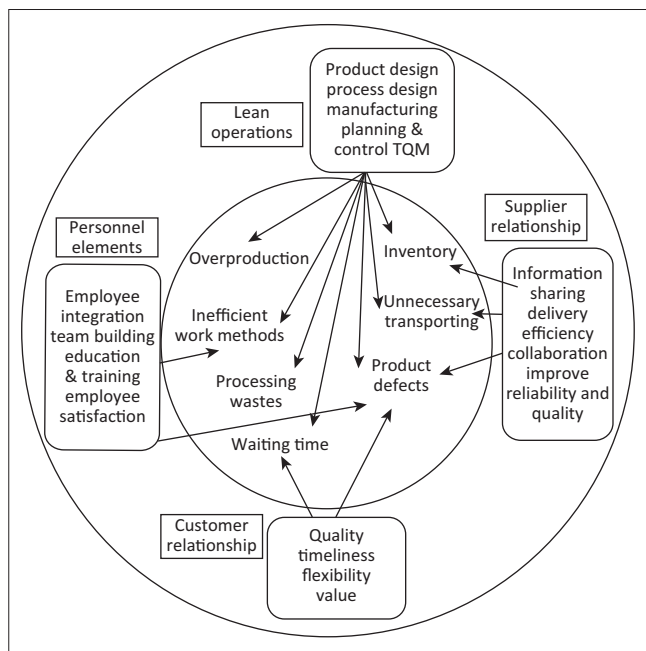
Lean operations

Product design process design manufacturing planning & control TQM

Supplier relationship

Personnel elements

Overproduction

Inventory

Employee integration team building education & training employee satisfaction

Inefficient work methods

Unnecessary transporting

Information sharing delivery efficiency collaboration improve reliability and quality

Processing wastes

Product defects

Waiting time

Customer relationship

Quality timeliness flexibility value